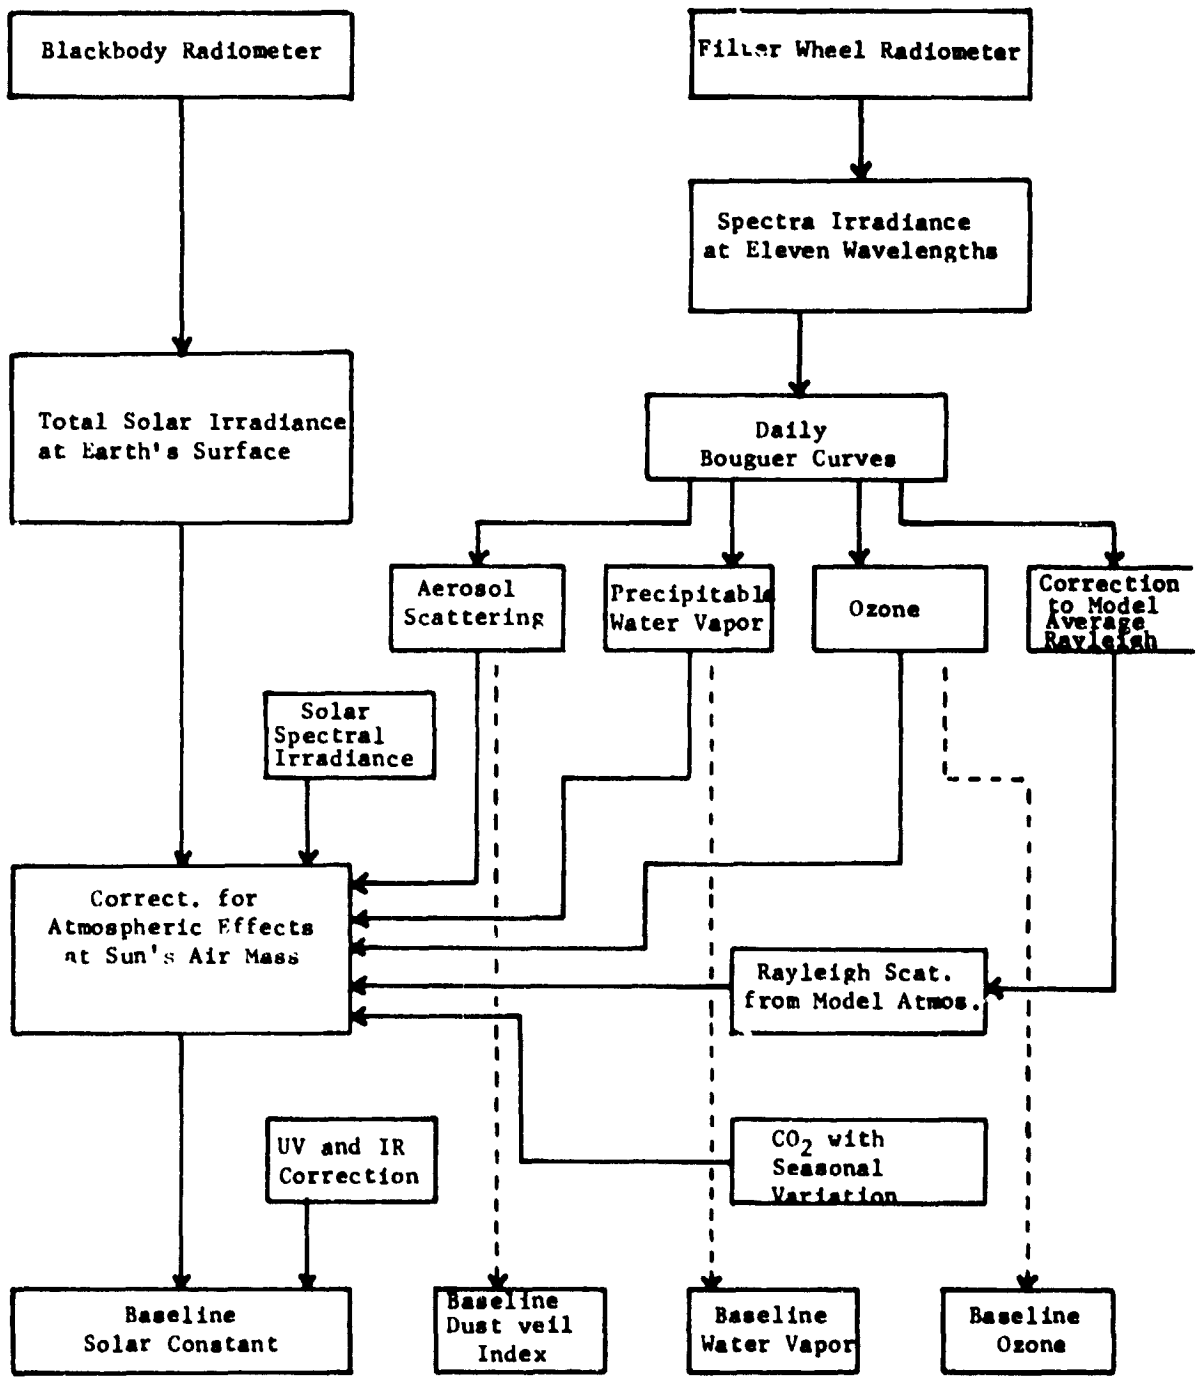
Blackbody Radiometer

Filter Wheel Radiometer

Spectra Irradiance at Eleven Wavelengths

Total Solar Irradiance at Earth's Surface

Daily Bouguer Curves

Aerosol Scattering

Precipitable Water Vapor

Ozone

Correction to Model Average Rayleigh

Solar Spectral Irradiance

Correct. for Atmospheric Effects at Sun's Air Mass

Rayleigh Scat. from Model Atmos.

UV and IR Correction

$CO_2$ with Seasonal Variation

Baseline Solar Constant

Baseline Dust veil Index

Baseline Water Vapor

Baseline Ozone